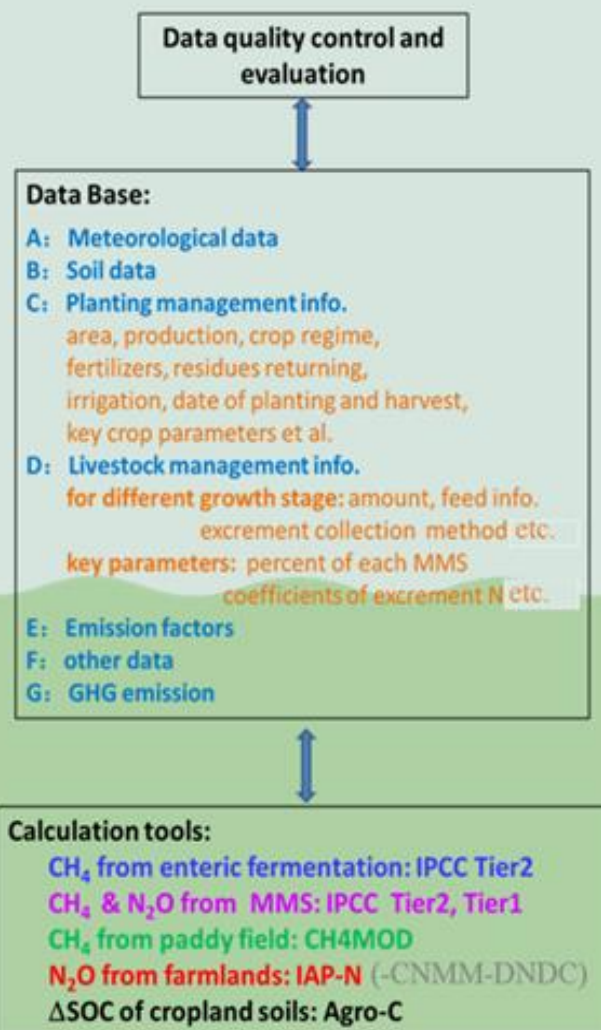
Data quality control and evaluation

Data Base:
A: Meteorological data
B: Soil data
C: Planting management info.
area, production, crop regime, fertilizers, residues returning, irrigation, date of planting and harvest, key crop parameters et al.
D: Livestock management info.
for different growth stage: amount, feed info. excrement collection method etc.
key parameters: percent of each MMS coefficients of excrement N etc.
E: Emission factors
F: other data
G: GHG emission

Calculation tools:
$CH_4$ from enteric fermentation: IPCC Tier2
$CH_4$ & $N_2O$ from MMS: IPCC Tier2, Tier1
$CH_4$ from paddy field: CH4MOD
$N_2O$ from farmlands: IAP-N (-CNMM-DNDC)
$\Delta$SOC of cropland soils: Agro-C